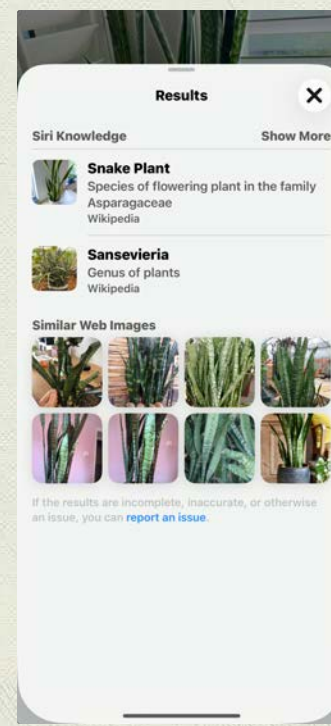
Results

Siri Knowledge
Show More

Snake Plant
Species of flowering plant in the family Asparagaceae
Wikipedia

Sansevieria
Genus of plants
Wikipedia

Similar Web Images

If the results are incomplete, inaccurate, or otherwise an issue, you can report an issue.